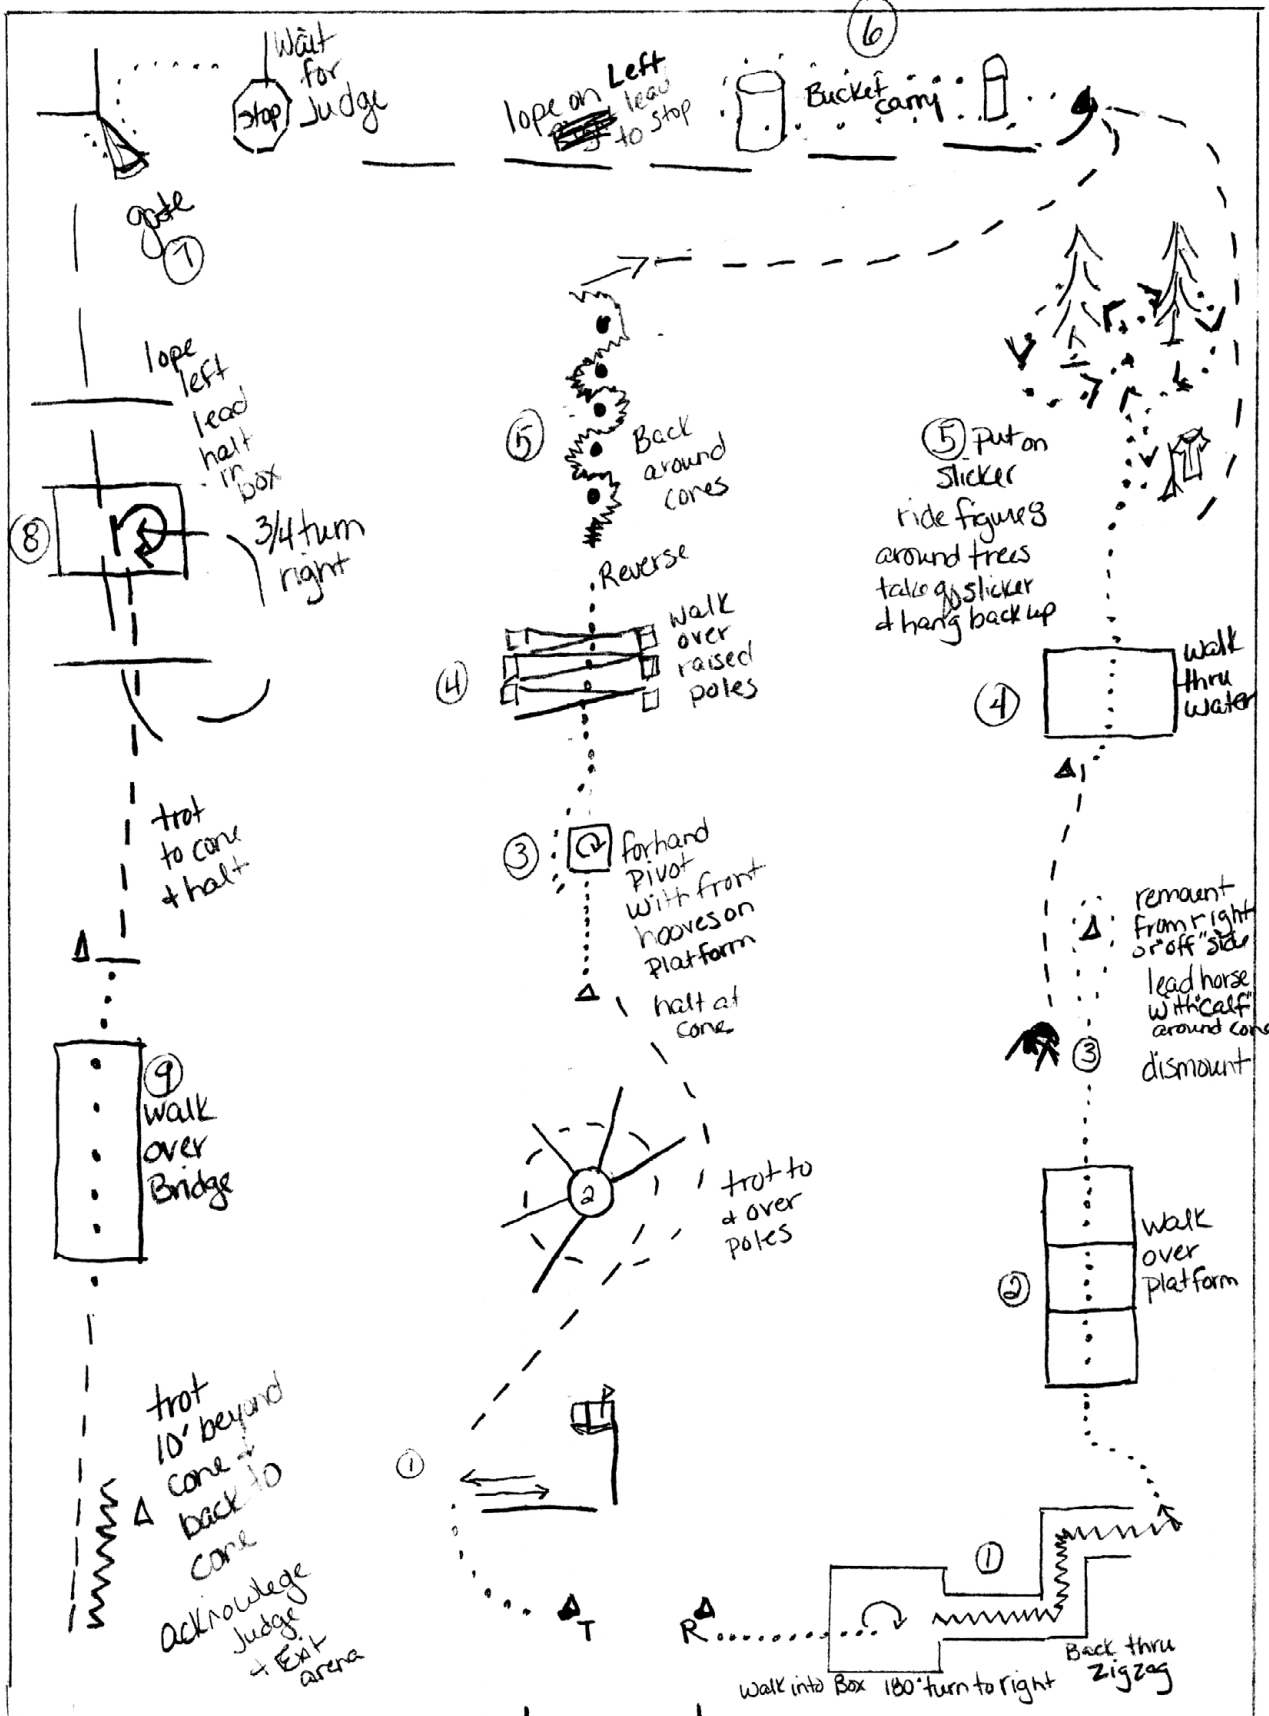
⑥

Wait for Judge

Stop

lope on Left lead to stop

Bucket carry

gate ⑦

lope left lead halt in box

⑧

3/4 turn right

⑤ Back around cones

Reverse

④ Walk over raised poles

③ forhand Pivot with front hooves on Platform

halt at cone

⑤ put on Slicker ride figures around trees take off slicker & hang back up

④ Walk thru water

remount from right or "off" side

lead horse with "calf" around cone

③ dismount

trot to cone & halt

⑨ Walk over Bridge

② trot to & over poles

② Walk over platform

trot 10' beyond cone & back to cone

acknowledge Judge & Exit arena

①

①

T R

Walk into Box 180° turn to right

Back thru Zigzag